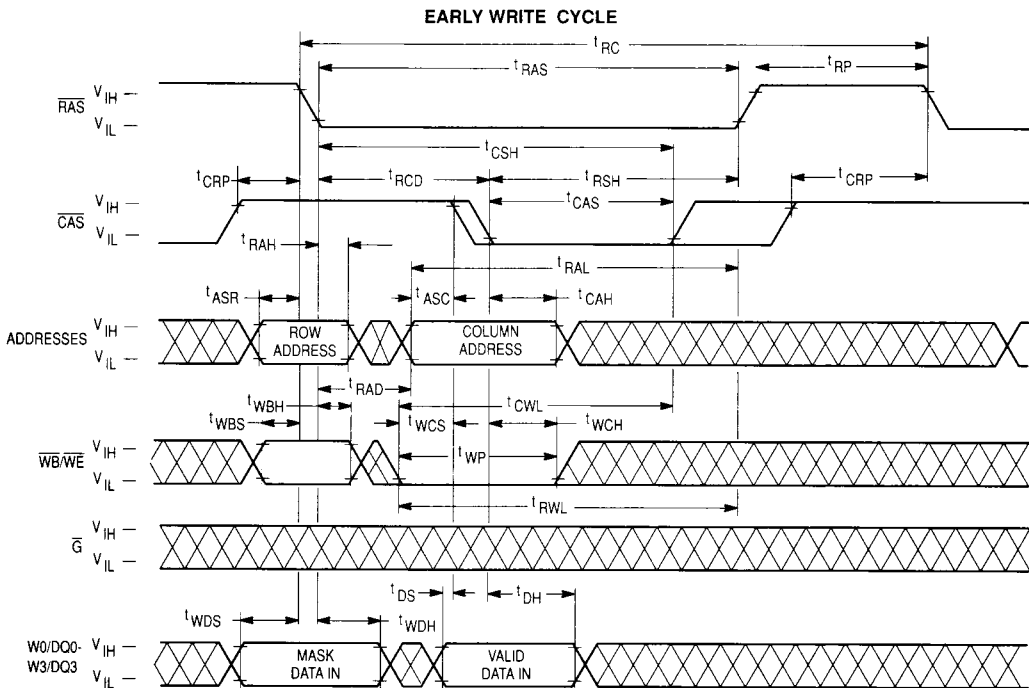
EARLY WRITE CYCLE

$t_{RC}$

$t_{RAS}$

$t_{RP}$

$\overline{RAS}$ $V_{IH}$ – $V_{IL}$ –

$t_{CSH}$

$t_{CRP}$

$t_{RCD}$

$t_{RSH}$

$t_{CRP}$

$t_{CAS}$

$\overline{CAS}$ $V_{IH}$ – $V_{IL}$ –

$t_{RAH}$

$t_{RAL}$

$t_{ASR}$

$t_{ASC}$

$t_{CAH}$

ADDRESSES $V_{IH}$ – $V_{IL}$ –

ROW ADDRESS

COLUMN ADDRESS

$t_{RAD}$

$t_{WBH}$

$t_{CWL}$

$t_{WBS}$

$t_{WCS}$

$t_{WCH}$

$\overline{WB}/\overline{WE}$ $V_{IH}$ – $V_{IL}$ –

$t_{WP}$

$t_{RWL}$

$\overline{G}$ $V_{IH}$ – $V_{IL}$ –

$t_{DS}$

$t_{DH}$

$t_{WDS}$

$t_{WDH}$

W0/DQ0-W3/DQ3 $V_{IH}$ – $V_{IL}$ –

MASK DATA IN

VALID DATA IN